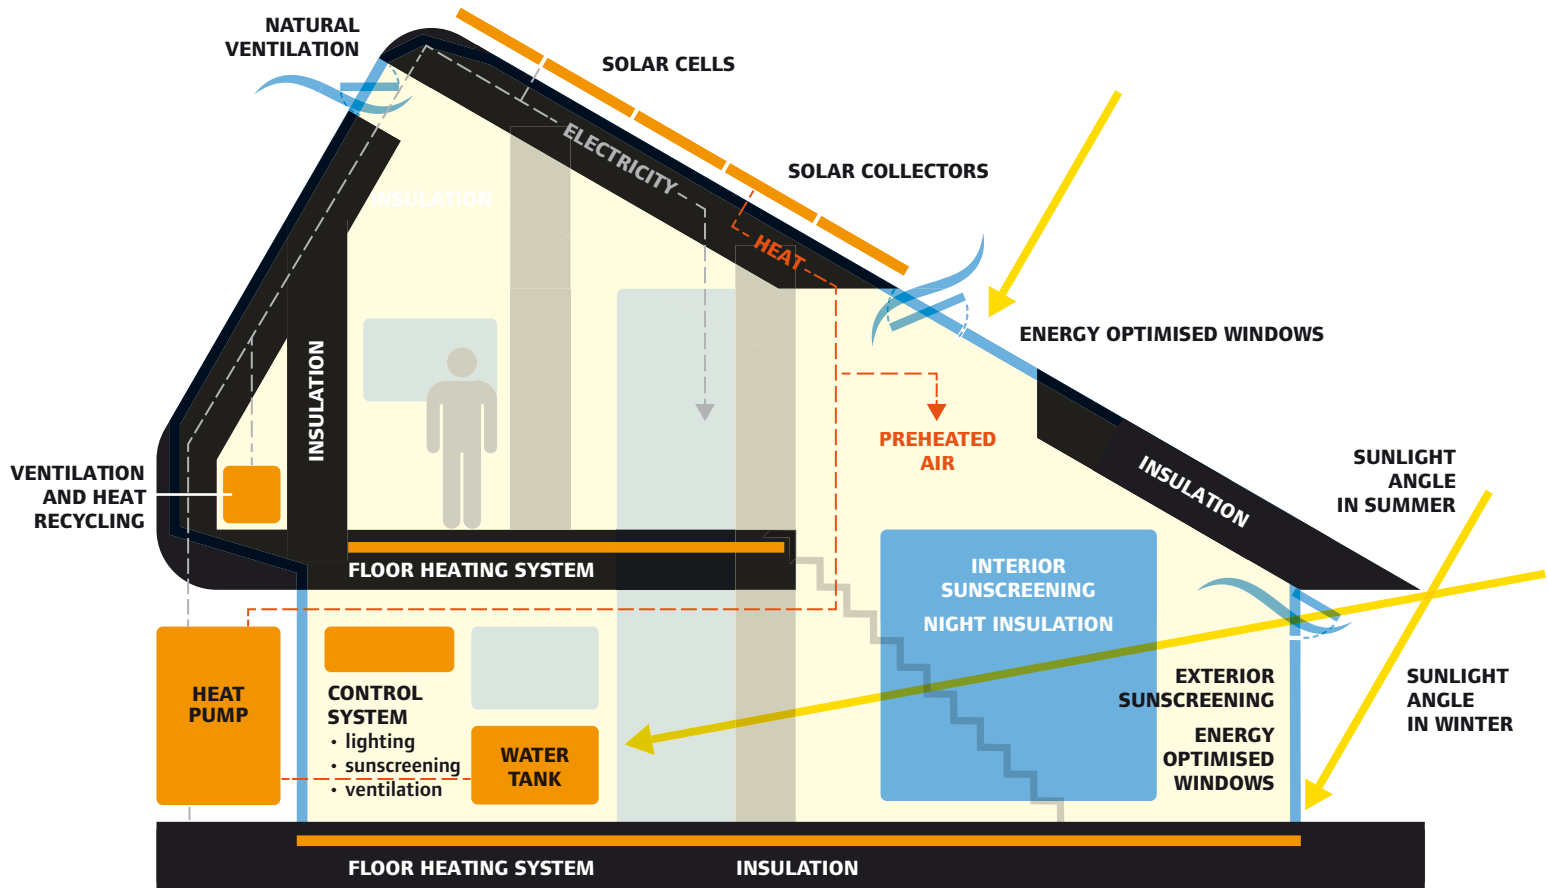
NATURAL VENTILATION

SOLAR CELLS

ELECTRICITY

SOLAR COLLECTORS

HEAT

INSULATION

ENERGY OPTIMISED WINDOWS

INSULATION

PREHEATED AIR

VENTILATION AND HEAT RECYCLING

INSULATION

SUNLIGHT ANGLE IN SUMMER

FLOOR HEATING SYSTEM

INTERIOR SUNSCREENING

NIGHT INSULATION

HEAT PUMP

CONTROL SYSTEM
• lighting
• sunscreening
• ventilation

WATER TANK

EXTERIOR SUNSCREENING

ENERGY OPTIMISED WINDOWS

SUNLIGHT ANGLE IN WINTER

FLOOR HEATING SYSTEM

INSULATION